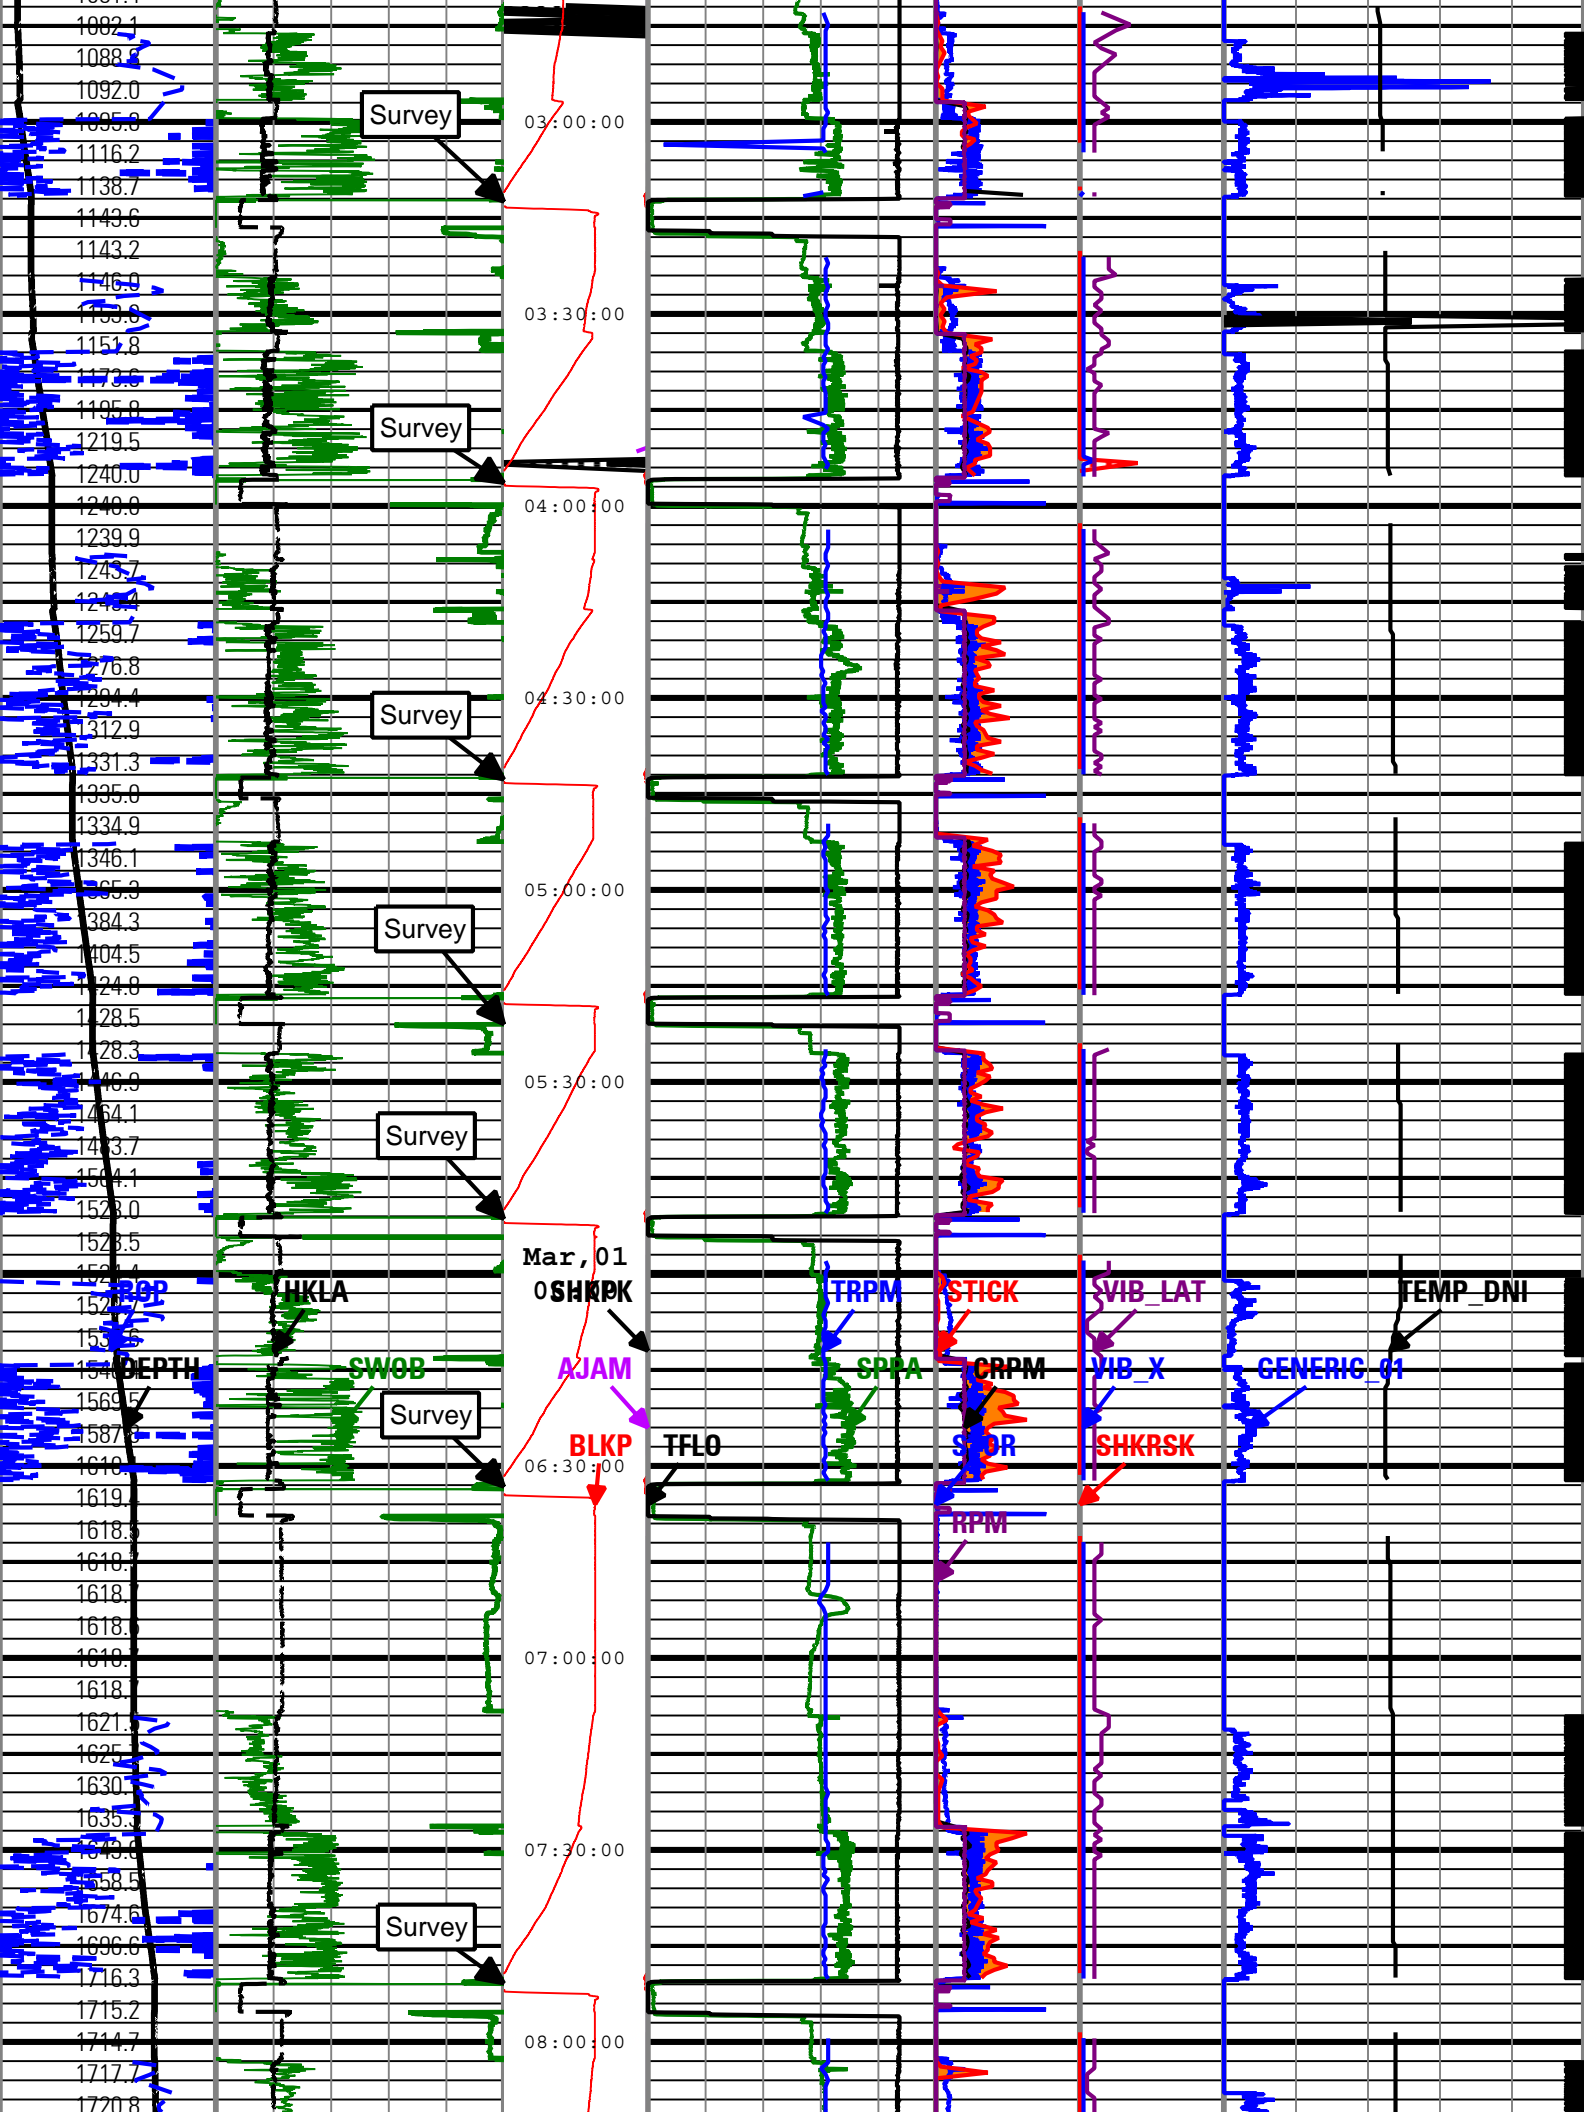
1082.1
1088.8
1092.0
1095.8
1116.2
1138.7
1143.6
1143.2
1146.9
1153.6
1151.8
1173.6
1195.8
1219.5
1240.0
1240.0
1239.9
1243.7
1248.4
1259.7
1276.8
1294.4
1312.9
1331.3
1335.0
1334.9
1346.1
1365.3
1384.3
1404.5
1424.8
1428.5
1428.3
1446.9
1464.1
1483.7
1504.1
1523.0
1523.5
1524.4
1524.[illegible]
1535.6
1548.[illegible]
1569.5
1587.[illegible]
1610.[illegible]
1619.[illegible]
1618.5
1618.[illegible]
1618.7
1618.6
1618.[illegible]
1618.7
1621.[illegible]
1625.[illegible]
1630.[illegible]
1635.3
1643.8
1658.5
1674.6
1696.6
1716.3
1715.2
1714.7
1717.7
1720.8

Survey
Survey
Survey
Survey
Survey
Survey
Survey

03:00:00
03:30:00
04:00:00
04:30:00
05:00:00
05:30:00
06:30:00
07:00:00
07:30:00
08:00:00

Mar,01
06:00:00

ROP
HKLA
SHKPK
TRPM
STICK
VIB_LAT
TEMP_DNI
DEPTH
SWOB
AJAM
SPPA
CRPM
VIB_X
GENERIC_01
BLKP
TFLO
STOR
SHKRSK
RPM